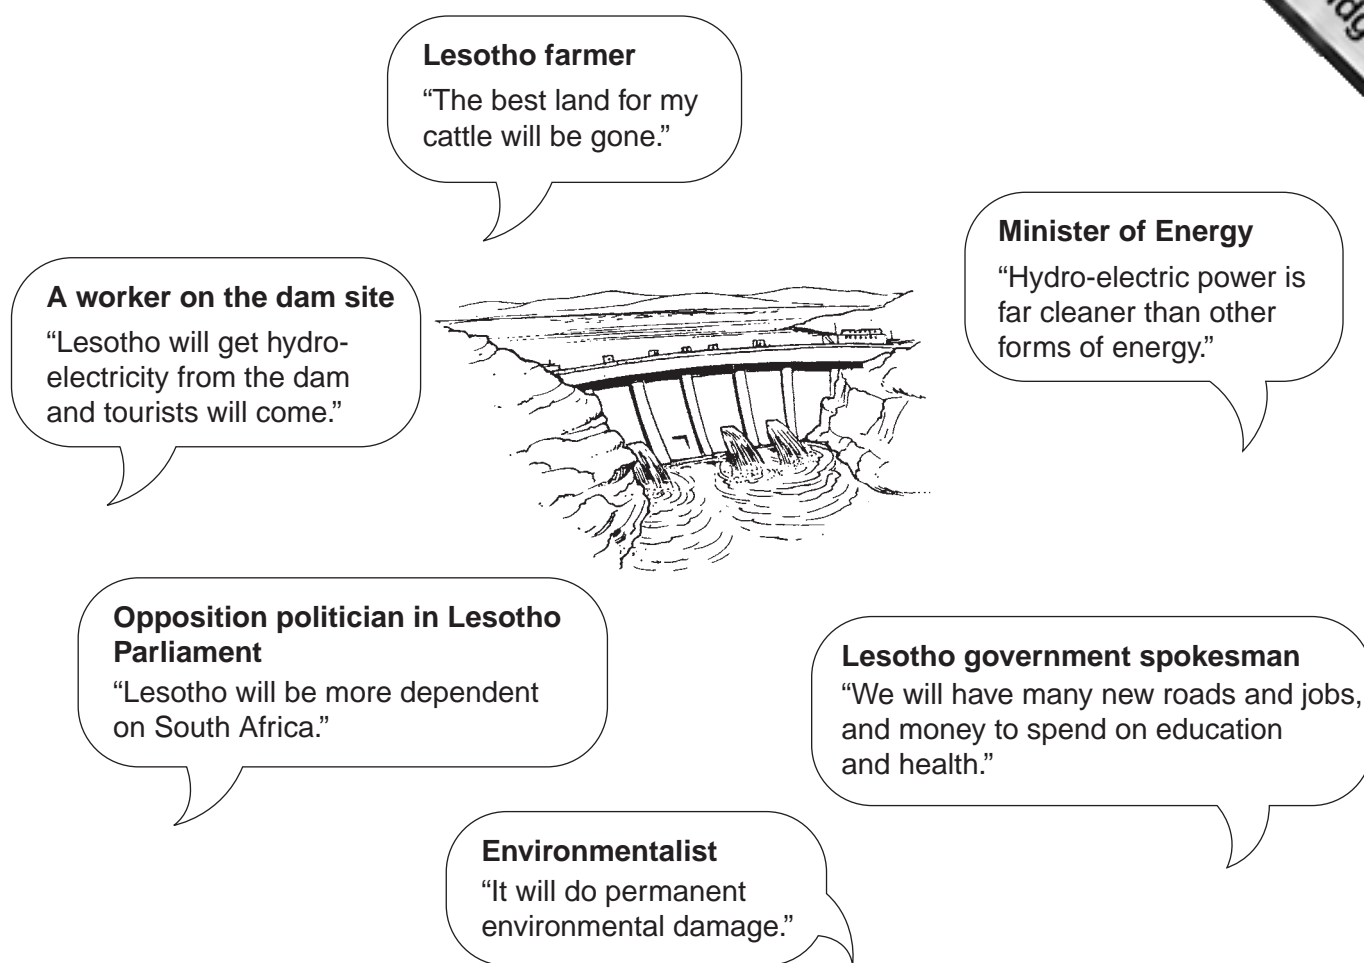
Lesotho farmer
“The best land for my cattle will be gone.”

Minister of Energy
“Hydro-electric power is far cleaner than other forms of energy.”

A worker on the dam site
“Lesotho will get hydroelectricity from the dam and tourists will come.”

Opposition politician in Lesotho Parliament
“Lesotho will be more dependent on South Africa.”

Lesotho government spokesman
“We will have many new roads and jobs, and money to spend on education and health.”

Environmentalist
“It will do permanent environmental damage.”